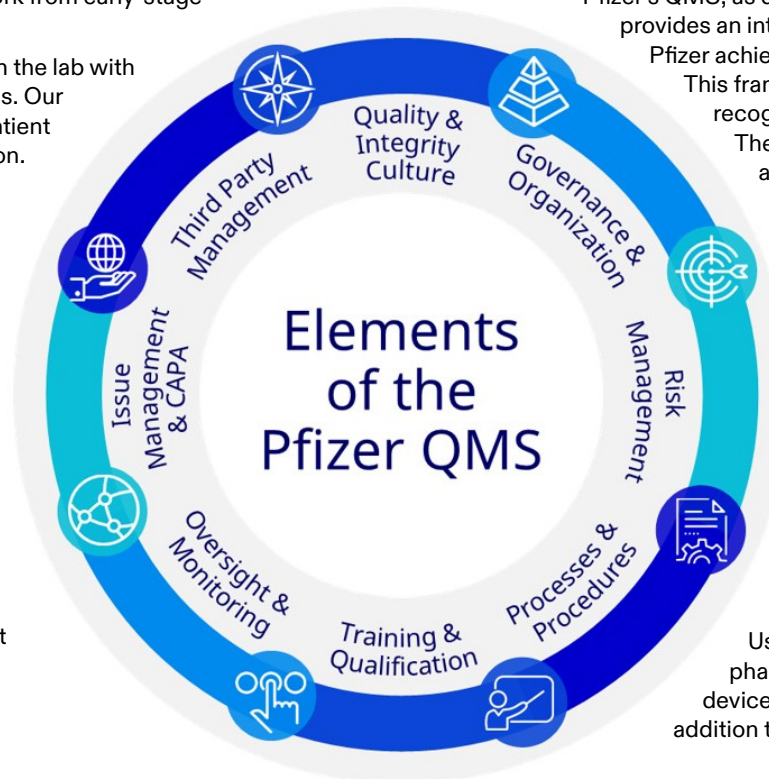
rk from early-stage

n the lab with
s. Our
atient
on.

t

Pfizer's QMS, as
provides an in
Pfizer achie
This fra
recog
The
a

Us
pha
device
addition t

Quality & Integrity Culture

Governance & Organization

Risk Management

Processes & Procedures

Training & Qualification

Oversight & Monitoring

Issue Management & CAPA

Third Party Management

Elements of the Pfizer QMS